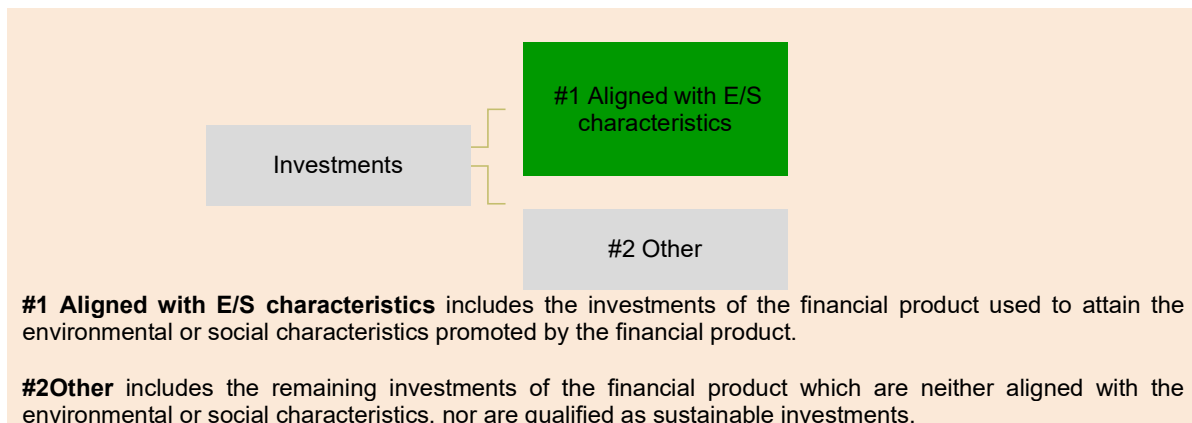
Investments

#1 Aligned with E/S characteristics

#2 Other

**#1 Aligned with E/S characteristics** includes the investments of the financial product used to attain the environmental or social characteristics promoted by the financial product.

**#2Other** includes the remaining investments of the financial product which are neither aligned with the environmental or social characteristics, nor are qualified as sustainable investments.